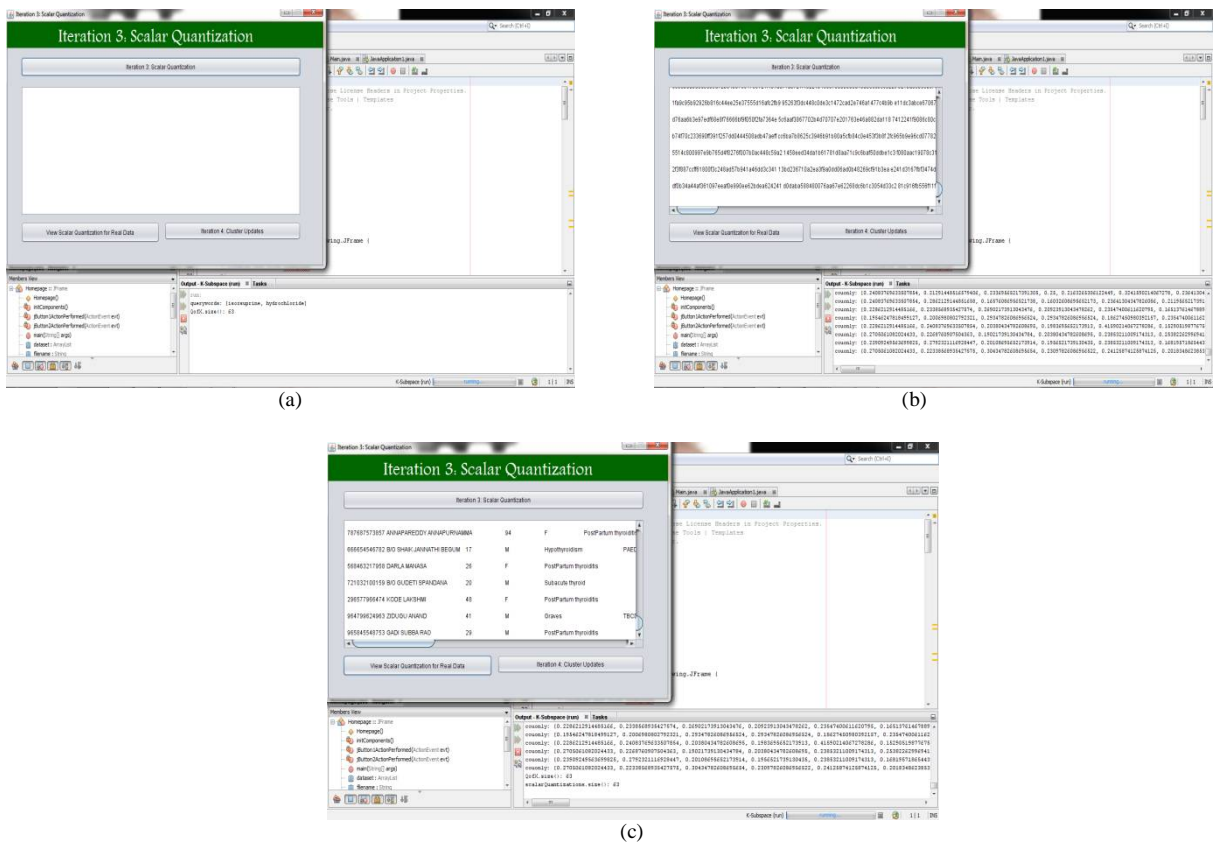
Iteration 3: Scalar Quantization

Iteration 3: Scalar Quantization

Iteration 3: Scalar Quantization

View Scalar Quantization for Real Data

Iteration 4: Cluster Updates

Members View

Homepage :: JFrame

Homepage()

initComponents()

jButton1ActionPerformed(ActionEvent evt)

jButton2ActionPerformed(ActionEvent evt)

main(String[] args)

dataset : ArrayList

filename : String

Output - K-Subspace (run)

Tasks

run:

querywords: [isoxsuprine, hydrochloride]

QrDL.size(): 63

K-Subspace (run)

1:1

INS

(a)

Iteration 3: Scalar Quantization

Iteration 3: Scalar Quantization

Iteration 3: Scalar Quantization

1fa9c95b92928b818c4fee25e37555816a62fb9 95283f3dc4408c0ec3c1472cad2e746af 477c4b9b e11dc3abce57087

d76aa663e97edf66e9f76669b9f6f50f2fa7364e 5c6aaf3067702b4d78707e201703e46a882daf18 7412241f5086c60c

b74f7d0233690ff3415257dd0444500adb47aeff cc6ba7b0625c394f8b91b00a5cfb04c3e453f3b0f 2fc995b6e89cd07702

55f4c800097e9b765d4f0276f5b07b0ac448c59a2 1458eed34da1eb781d0aa71c9c6baf50ddbe1c3 f080aac19070c31

2f3f887cff91600f0c248ad57b941a46dd3c341 13bd236710a2ea9fa0ed06ad0b40259cf91b3ea e241d3167bf3474d

df0b34a44af061097eeaf0e990ee62bdea626241 d0daba598460076ae67e62268d6b1c3054d33c2 01c918fb556f11f

View Scalar Quantization for Real Data

Iteration 4: Cluster Updates

Output - K-Subspace (run)

Tasks

(b)

Iteration 3: Scalar Quantization

Iteration 3: Scalar Quantization

| | | | | | |
|---|---|---|---|---|---|
| 787687573857 ANNAPAREDDY ANNAPURNAMMA | 94 | F | PostPartum thyroiditis | |
| 666654546782 B/O SHAIK JANNATHI BEGUM | 17 | M | Hypothyroidism | PAED |
| 568463217988 DARLA MANASA | 26 | F | PostPartum thyroiditis | |
| 721032100159 B/O GUDETI SPANDANA | 20 | M | Subacute thyroid | |
| 298577966474 KODE LAKSHMI | 48 | F | PostPartum thyroiditis | |
| 964798624963 ZIDUGU ANAND | 41 | M | Graves | TBCP |
| 965845549753 GADI SUBBA RAO | 29 | M | PostPartum thyroiditis | |

View Scalar Quantization for Real Data

Iteration 4: Cluster Updates

Output - K-Subspace (run)

Tasks

QrDL.size(): 63

scalarQuantizations.size(): 63

K-Subspace (run)

1:1

INS

(c)